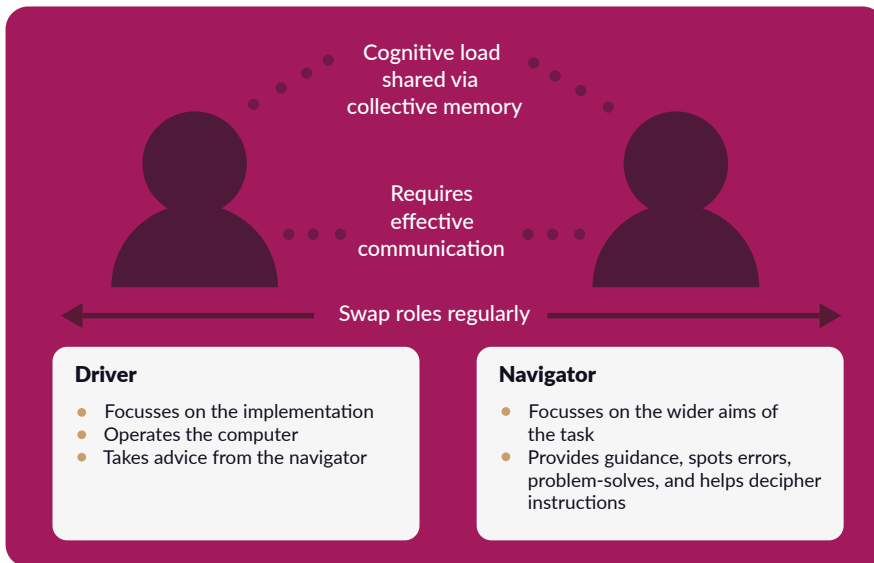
Cognitive load shared via collective memory

Requires effective communication

Swap roles regularly

**Driver**

- Focusses on the implementation
- Operates the computer
- Takes advice from the navigator

**Navigator**

- Focusses on the wider aims of the task
- Provides guidance, spots errors, problem-solves, and helps decipher instructions